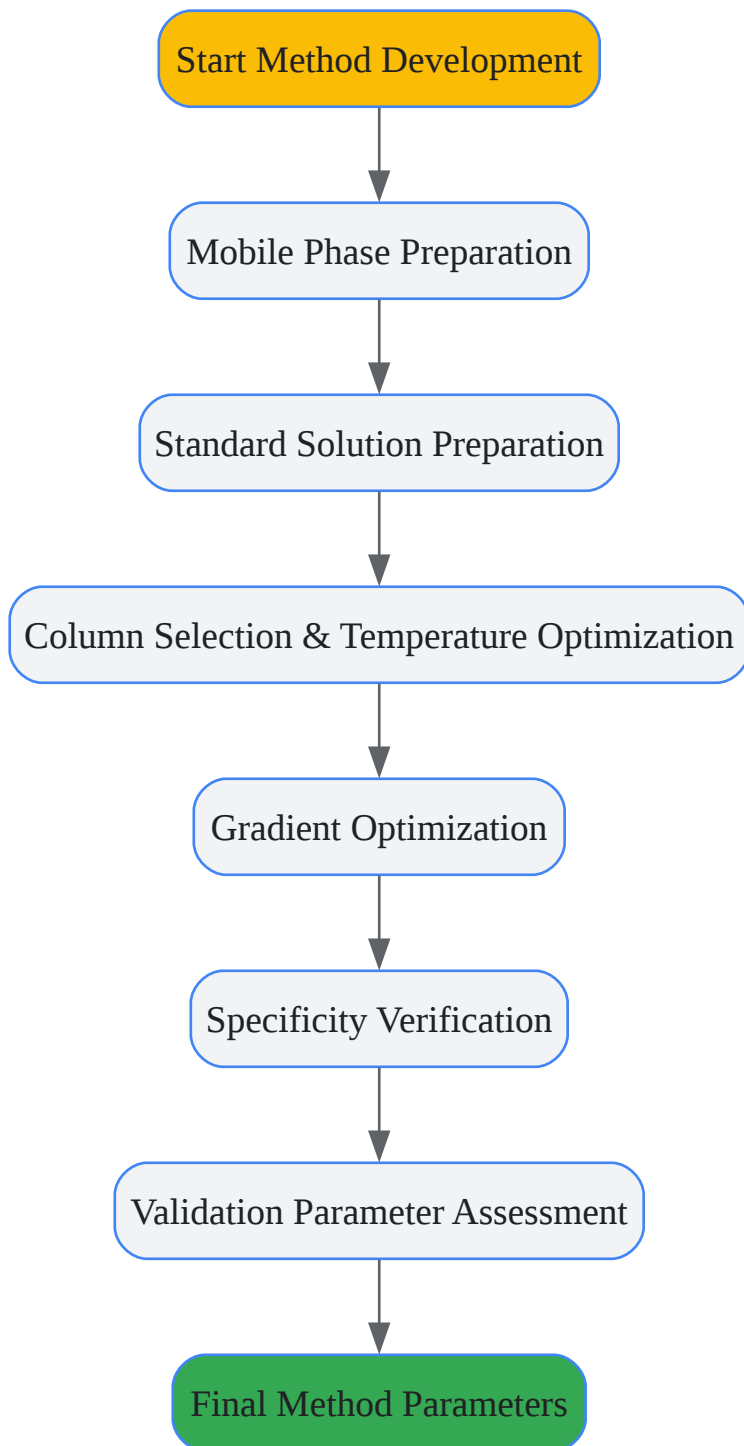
Start Method Development

Mobile Phase Preparation

Standard Solution Preparation

Column Selection & Temperature Optimization

Gradient Optimization

Specificity Verification

Validation Parameter Assessment

Final Method Parameters